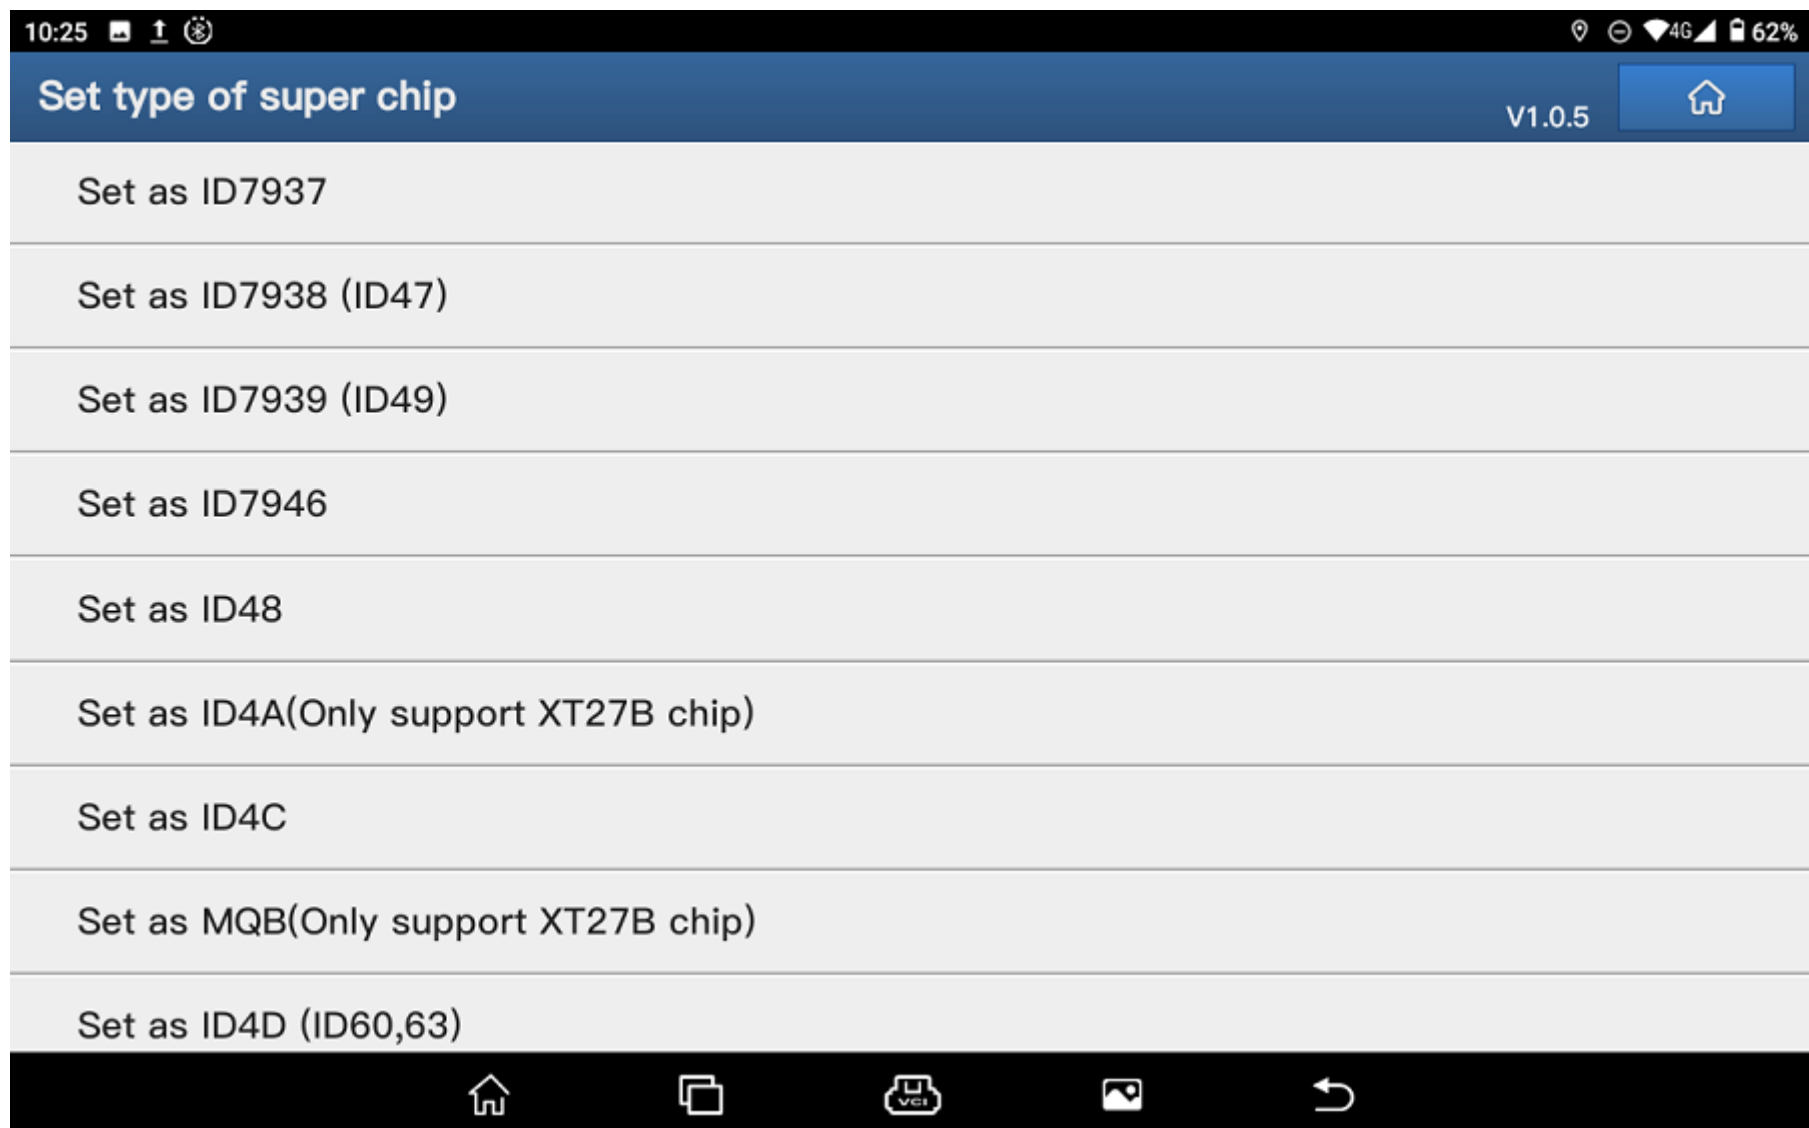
10:25

4G 62%

Set type of super chip

V1.0.5

Set as ID7937

Set as ID7938 (ID47)

Set as ID7939 (ID49)

Set as ID7946

Set as ID48

Set as ID4A(Only support XT27B chip)

Set as ID4C

Set as MQB(Only support XT27B chip)

Set as ID4D (ID60,63)

VCI